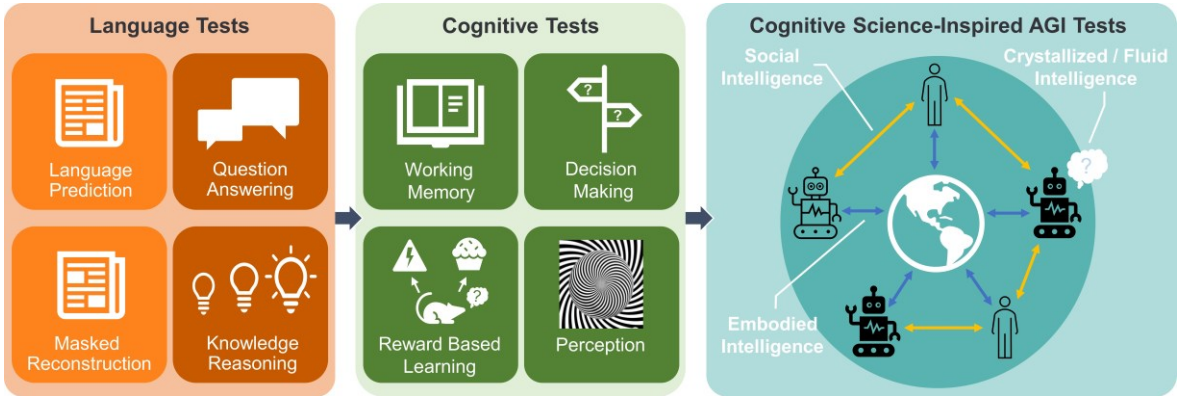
Language Tests

Language Prediction

Question Answering

Masked Reconstruction

Knowledge Reasoning

Cognitive Tests

Working Memory

Decision Making

?

?

?

Reward Based Learning

Perception

Cognitive Science-Inspired AGI Tests

Social Intelligence

Crystallized / Fluid Intelligence

?

Embodied Intelligence